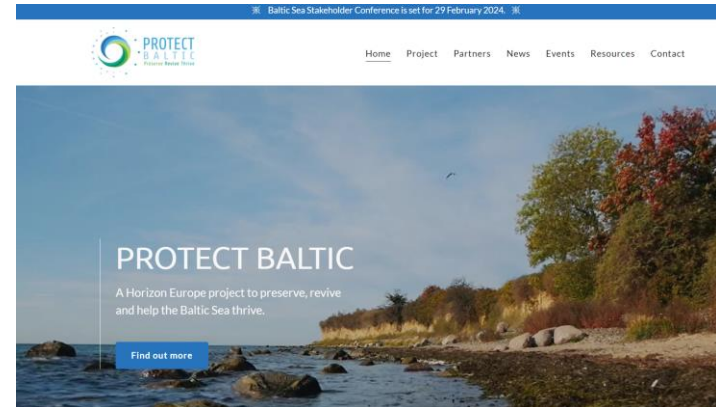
Baltic Sea Stakeholder Conference is set for 29 February 2024.

PROTECT BALTIC
Preserve Revive Thrive

Home Project Partners News Events Resources Contact

PROTECT BALTIC

A Horizon Europe project to preserve, revive and help the Baltic Sea thrive.

Find out more